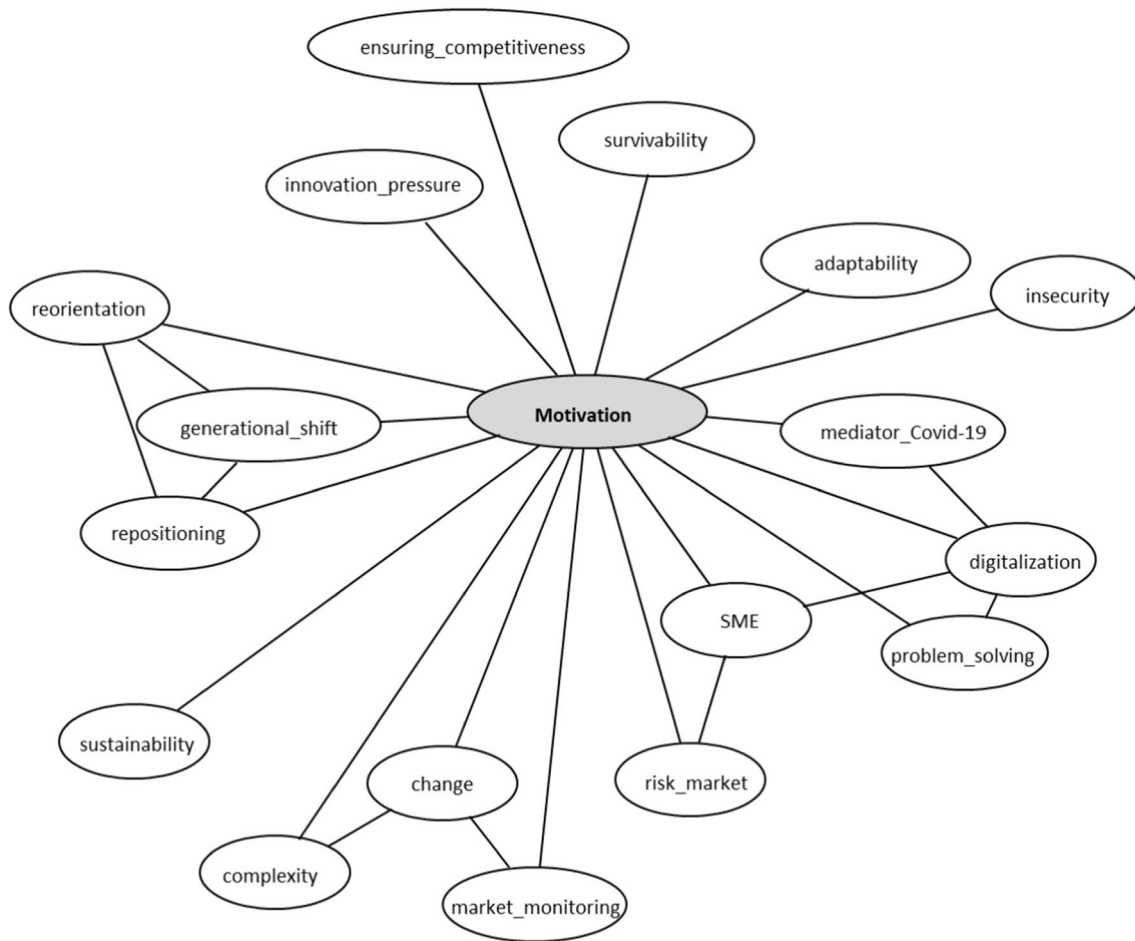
ensuring_competitiveness

survivability

innovation_pressure

adaptability

insecurity

reorientation

generational_shift

Motivation

mediator_Covid-19

repositioning

digitalization

SME

problem_solving

sustainability

change

risk_market

complexity

market_monitoring